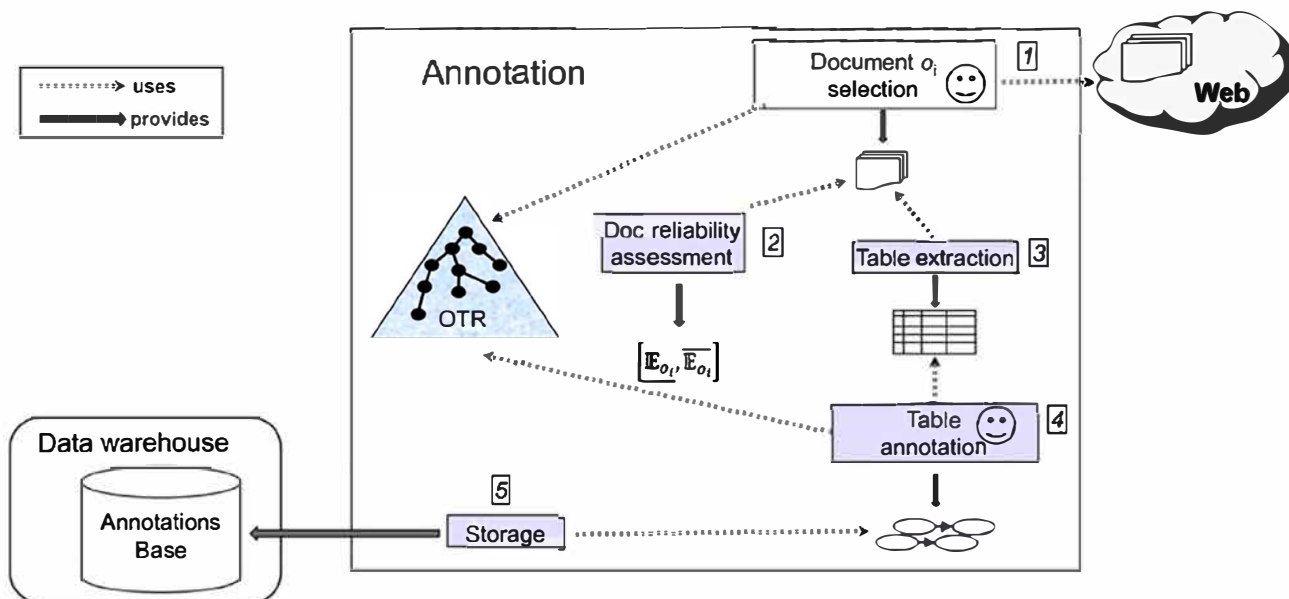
uses
provides

Annotation

Document $o_i$ selection

1

Web

Doc reliability assessment

2

Table extraction

3

OTR

$[\underline{\mathbb{E}}_{o_i}, \overline{\mathbb{E}_{o_i}}]$

Table annotation

4

Data warehouse

Annotations Base

5

Storage